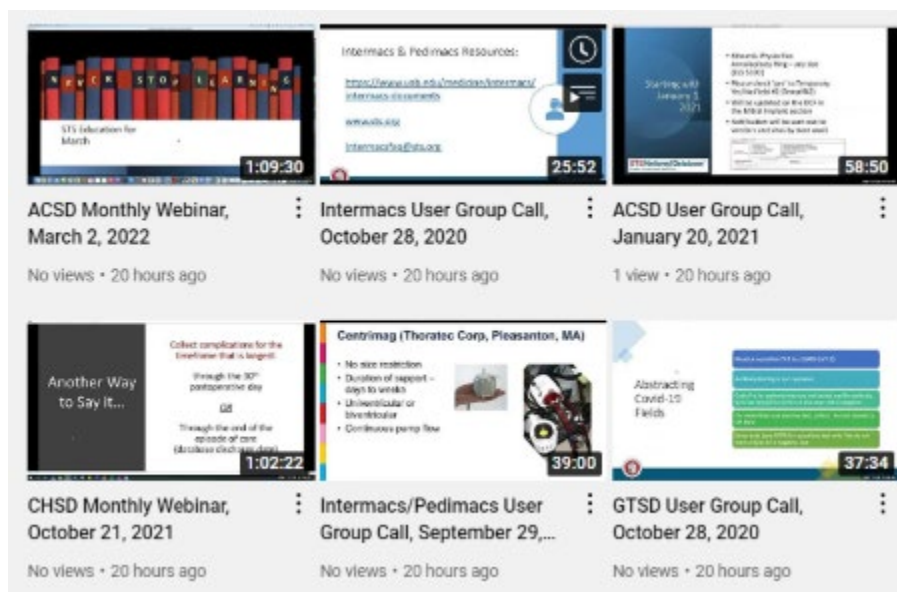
NEVER STOP LEARNING

STS Education for March

1:09:30

ACSD Monthly Webinar, March 2, 2022

No views • 20 hours ago

Intermacs & Pedimacs Resources:

https://www.uab.edu/medicine/intermacs/intermacs-documents

www.sts.org

intermacs@sts.org

25:52

Intermacs User Group Call, October 28, 2020

No views • 20 hours ago

Starting with January 1 2021

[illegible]

58:50

ACSD User Group Call, January 20, 2021

1 view • 20 hours ago

Another Way to Say It...

Collect complications for the timeframe that is longest:

Through the 30th postoperative day

OR

Through the end of the episode of care (database discharge date)

1:02:22

CHSD Monthly Webinar, October 21, 2021

No views • 20 hours ago

Centrimag (Thoratec Corp, Pleasanton, MA)

• No size restriction
• Duration of support – days to weeks
• Univentricular or biventricular
• Continuous pump flow

39:00

Intermacs/Pedimacs User Group Call, September 29,...

No views • 20 hours ago

Abstracting Covid-19 Fields

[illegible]

37:34

GTSD User Group Call, October 28, 2020

No views • 20 hours ago